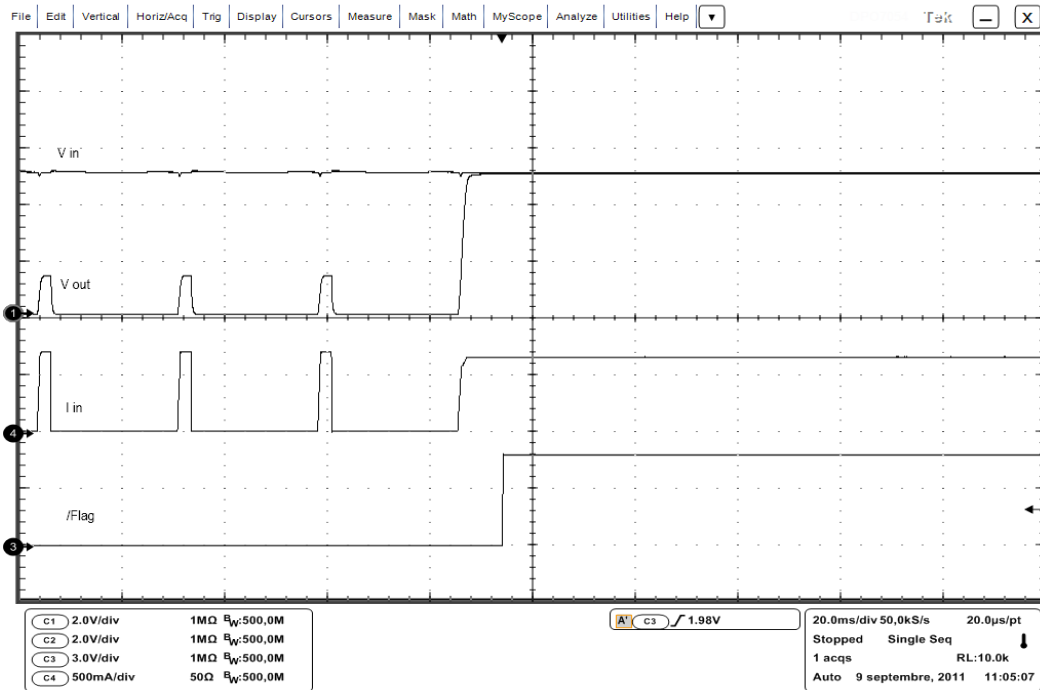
File | Edit | Vertical | Horiz/Acq | Trig | Display | Cursors | Measure | Mask | Math | MyScope | Analyze | Utilities | Help | ▼

Tek

V in

V out

1

I in

4

/Flag

3

C1 2.0V/div 1MΩ $B_W$:500,0M
C2 2.0V/div 1MΩ $B_W$:500,0M
C3 3.0V/div 1MΩ $B_W$:500,0M
C4 500mA/div 50Ω $B_W$:500,0M

A' C3 ∫ 1.98V

20.0ms/div 50,0kS/s 20.0μs/pt
Stopped Single Seq
1 acqs RL:10.0k
Auto 9 septembre, 2011 11:05:07